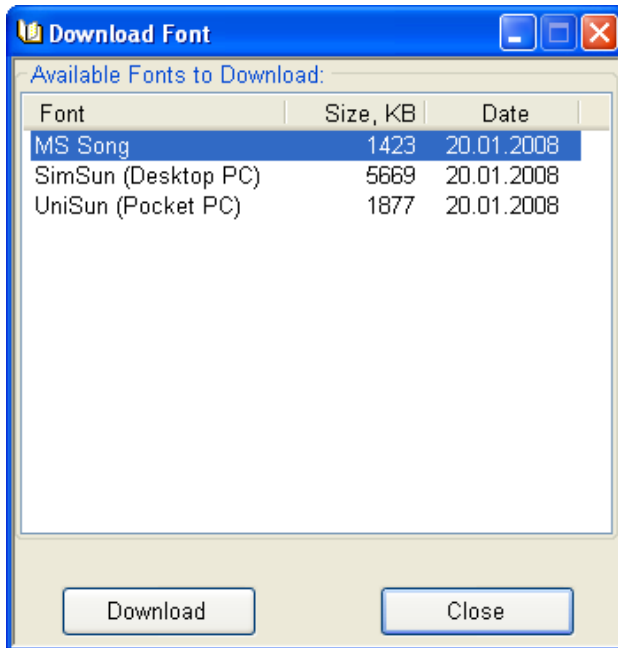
Download Font

Available Fonts to Download:

| Font | Size, KB | Date |
|---|---|---|
| MS Song | 1423 | 20.01.2008 |
| SimSun (Desktop PC) | 5669 | 20.01.2008 |
| UniSun (Pocket PC) | 1877 | 20.01.2008 |

Download

Close